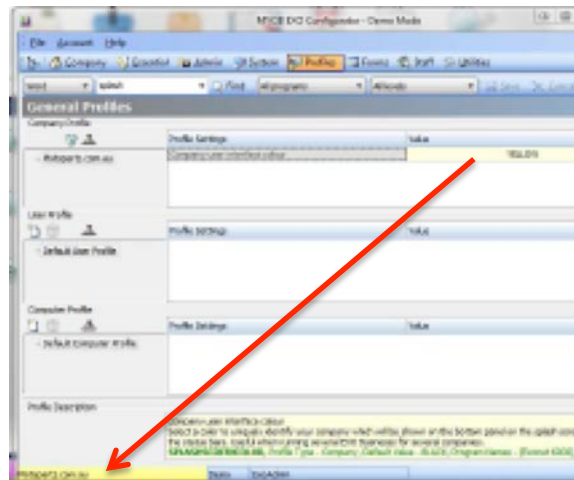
MYOB EXO Configurator - Demo Mode

File Account Help

Company Essential Admin System Profiles Events Staff Utilities

Find All programs All levels Save

General Profiles

Company Profile

Profile Settings | Value
Company user interface colour | YELLOW

- Ihelpers.com.au

User Profile

Profile Settings | Value

- Default User Profile

Computer Profile

Profile Settings | Value

- Default Computer Profile

Profile Description

Company user interface colour
Select a color to uniquely identify your company when will be shown on the bottom panel on the splash screen and the status bars. Useful when running several EXO Business for several companies.
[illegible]

ihelpers.com.au | Demo | ExoAdmin